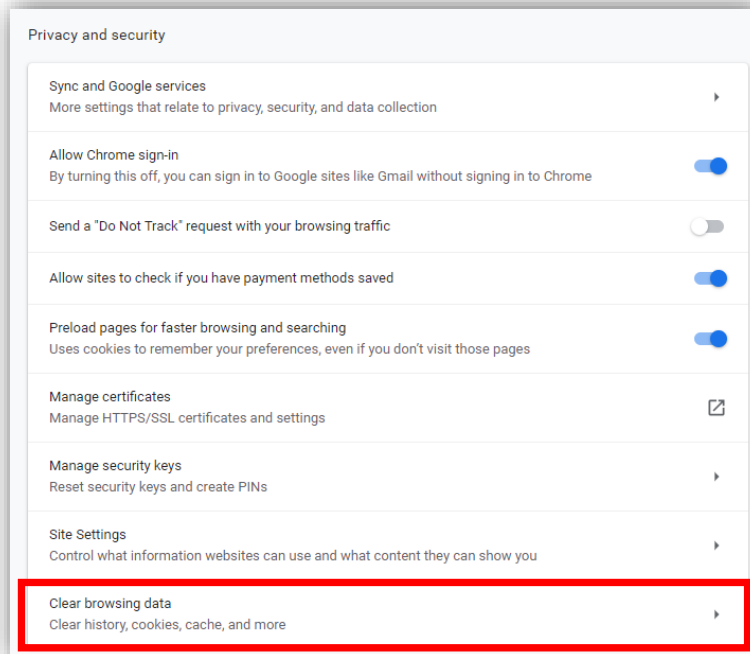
Privacy and security

Sync and Google services
More settings that relate to privacy, security, and data collection

Allow Chrome sign-in
By turning this off, you can sign in to Google sites like Gmail without signing in to Chrome

Send a "Do Not Track" request with your browsing traffic

Allow sites to check if you have payment methods saved

Preload pages for faster browsing and searching
Uses cookies to remember your preferences, even if you don't visit those pages

Manage certificates
Manage HTTPS/SSL certificates and settings

Manage security keys
Reset security keys and create PINs

Site Settings
Control what information websites can use and what content they can show you

Clear browsing data
Clear history, cookies, cache, and more